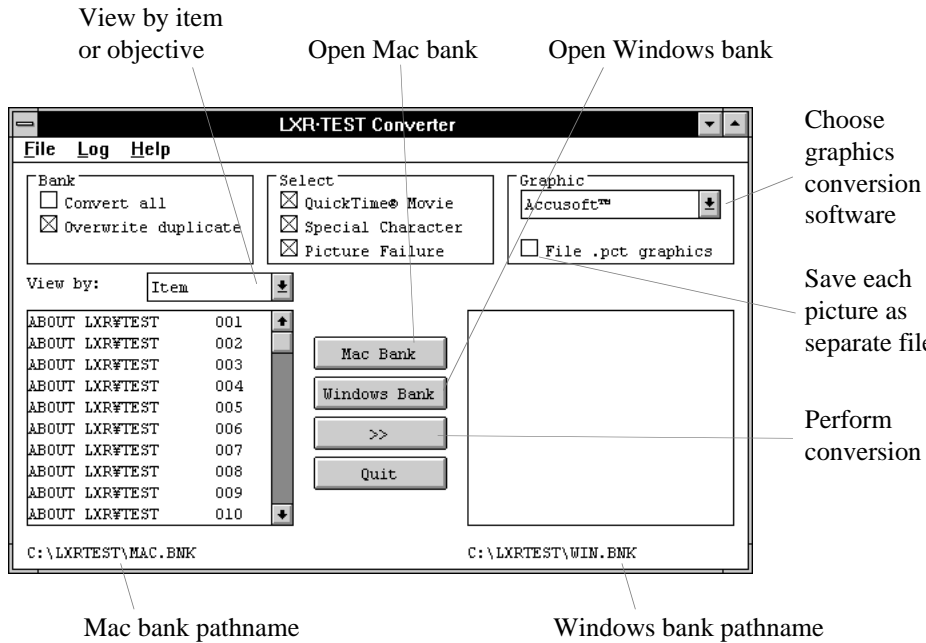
View by item or objective

Open Mac bank

Open Windows bank

LXR·TEST Converter

File Log Help

Bank
☐ Convert all
☒ Overwrite duplicate

Select
☒ QuickTime® Movie
☒ Special Character
☒ Picture Failure

Graphic
Accusoft™
☐ File .pct graphics

Choose graphics conversion software

Save each picture as separate file

View by: Item

ABOUT LXR¥TEST 001
ABOUT LXR¥TEST 002
ABOUT LXR¥TEST 003
ABOUT LXR¥TEST 004
ABOUT LXR¥TEST 005
ABOUT LXR¥TEST 006
ABOUT LXR¥TEST 007
ABOUT LXR¥TEST 008
ABOUT LXR¥TEST 009
ABOUT LXR¥TEST 010

Mac Bank

Windows Bank

>>

Quit

Perform conversion

C:\LXRTEST\MAC.BNK

C:\LXRTEST\WIN.BNK

Mac bank pathname

Windows bank pathname